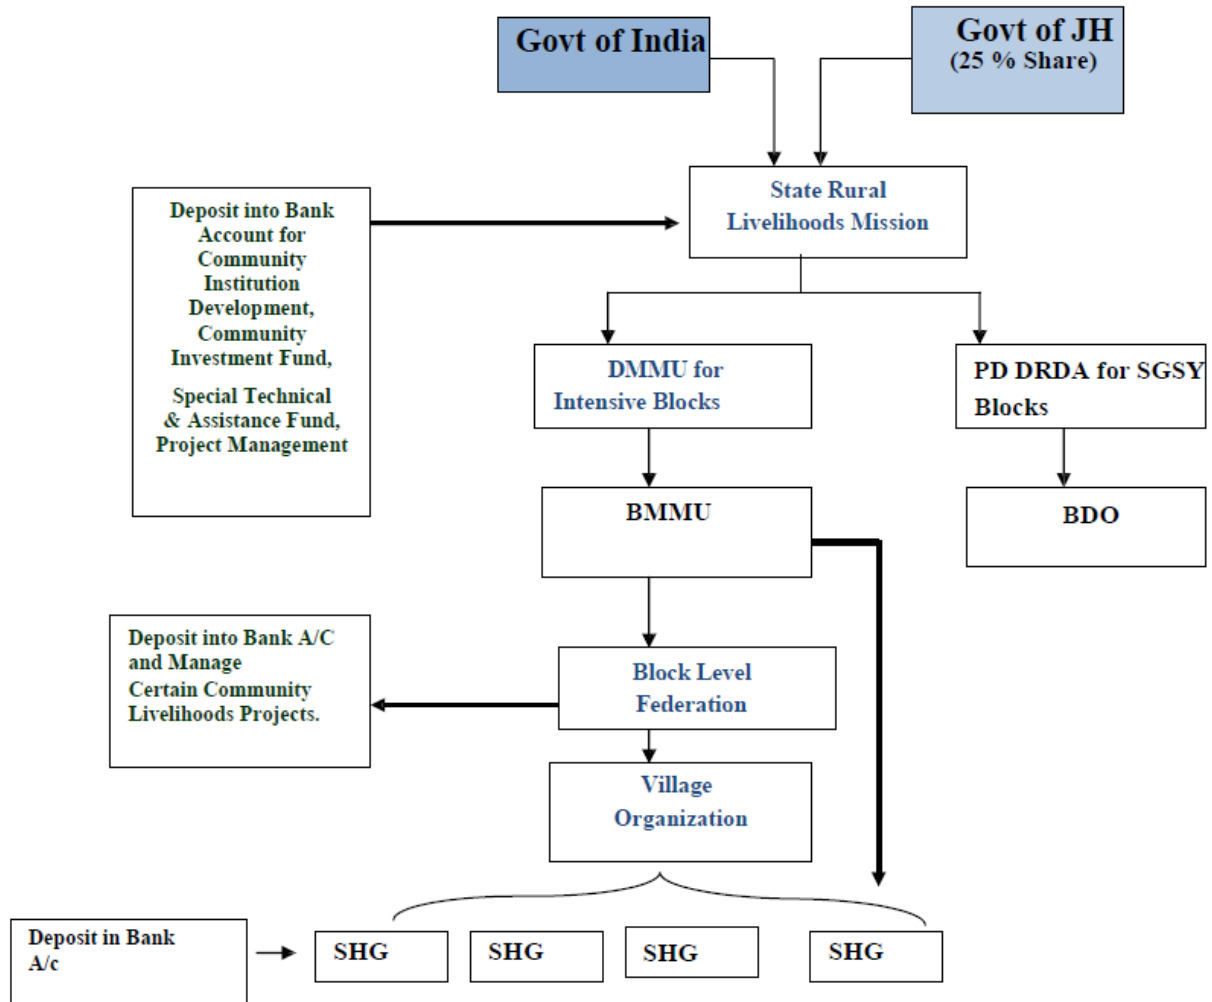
Govt of India

Govt of JH
(25 % Share)

Deposit into Bank Account for Community Institution Development, Community Investment Fund,

Special Technical & Assistance Fund, Project Management

State Rural Livelihoods Mission

DMMU for Intensive Blocks

PD DRDA for SGSY Blocks

BMMU

BDO

Deposit into Bank A/C and Manage Certain Community Livelihoods Projects.

Block Level Federation

Village Organization

Deposit in Bank A/c

SHG

SHG

SHG

SHG